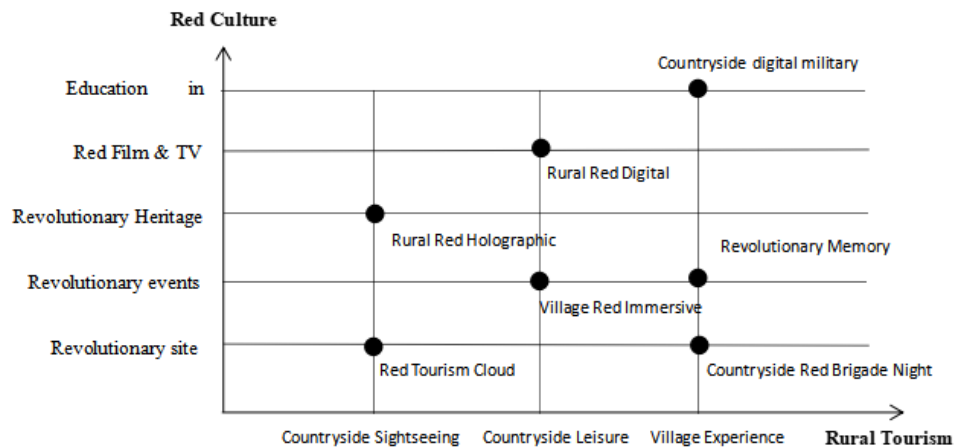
Red Culture

Education in
Red Film & TV
Revolutionary Heritage
Revolutionary events
Revolutionary site

Countryside digital military
Rural Red Digital
Rural Red Holographic
Revolutionary Memory
Village Red Immersive
Red Tourism Cloud
Countryside Red Brigade Night

Countryside Sightseeing
Countryside Leisure
Village Experience
Rural Tourism